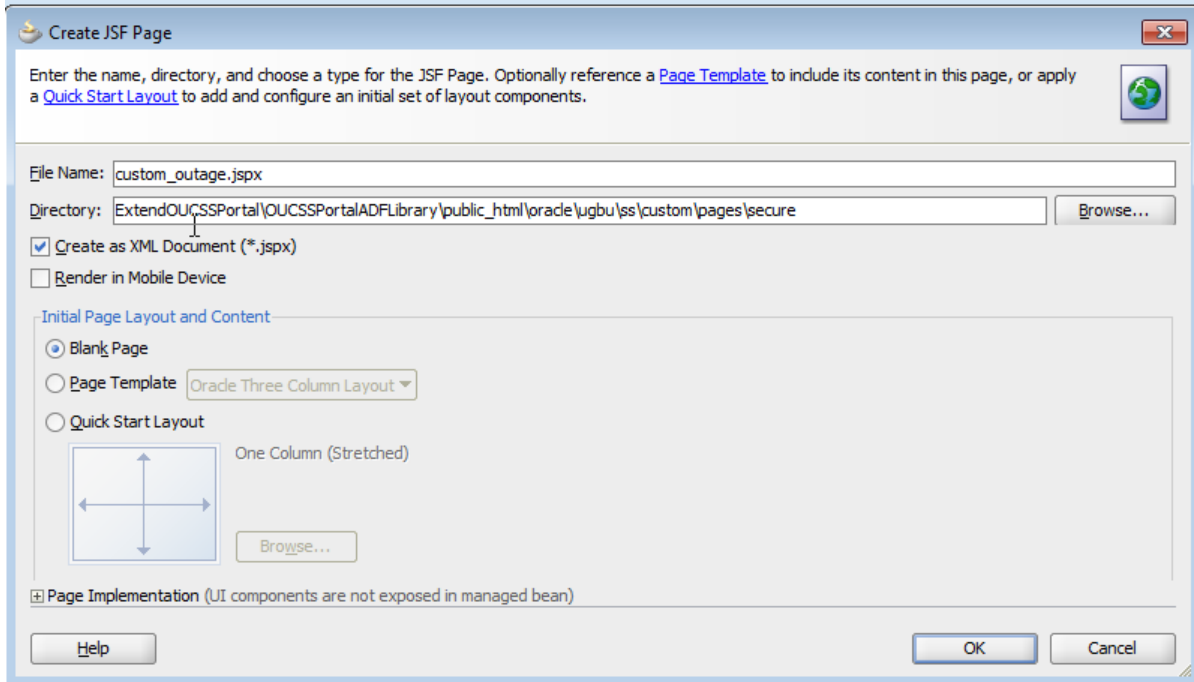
Create JSF Page

Enter the name, directory, and choose a type for the JSF Page. Optionally reference a Page Template to include its content in this page, or apply a Quick Start Layout to add and configure an initial set of layout components.

File Name: custom_outage.jspx

Directory: ExtendOUCSSPortal\OUCSSPortalADFLibrary\public_html\oracle\ugbu\ss\custom\pages\secure

Browse...

Create as XML Document (*.jspx)

Render in Mobile Device

Initial Page Layout and Content

Blank Page

Page Template

Oracle Three Column Layout

Quick Start Layout

One Column (Stretched)

Browse...

Page Implementation (UI components are not exposed in managed bean)

Help

OK

Cancel